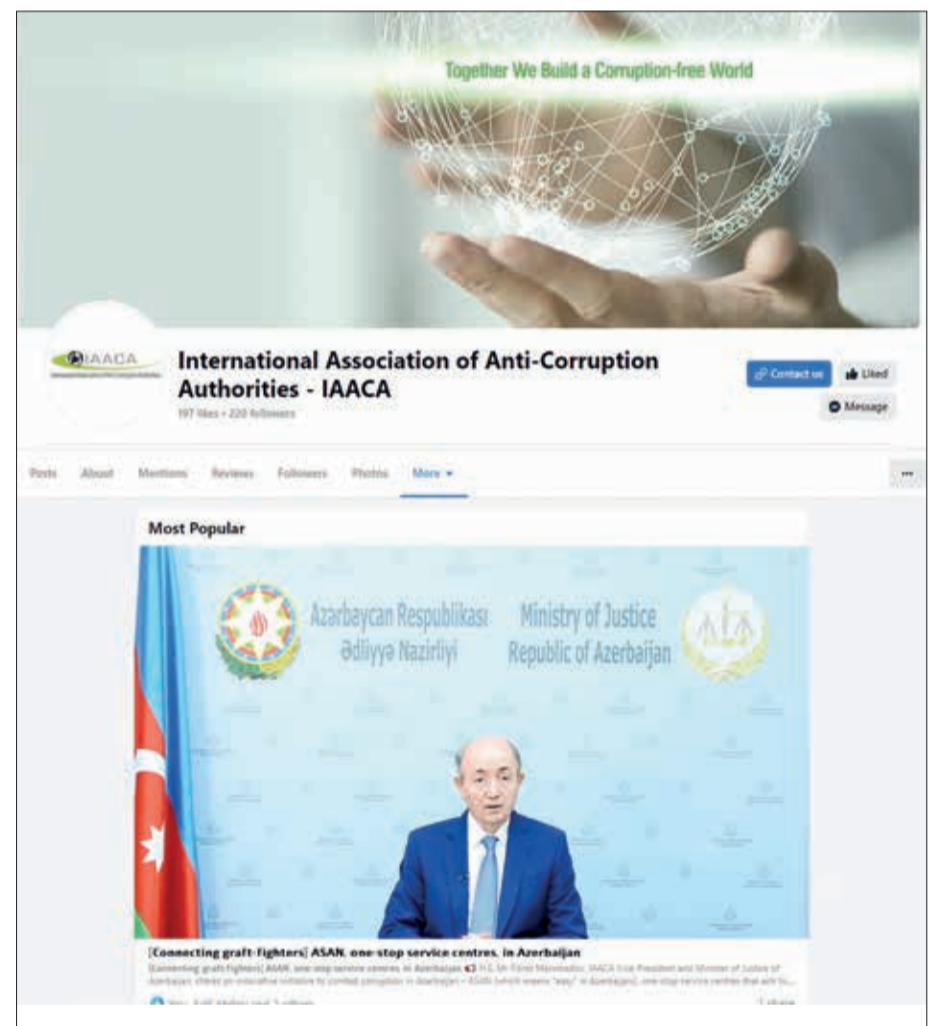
Together We Build a Corruption-free World

IAACA

International Association of Anti-Corruption Authorities - IAACA

197 likes • 220 followers

Contact us

Liked

Message

Posts About Mentions Reviews Followers Photos More

...

Most Popular

Azərbaycan Respublikası Ədliyyə Nazirliyi

Ministry of Justice Republic of Azerbaijan

[Connecting graft-fighters] ASAN, one-stop service centres, in Azerbaijan

[Connecting graft-fighters] ASAN, one-stop service centres, in Azerbaijan H.E. Mr Fikrat Mammadov, IAACA Vice President and Minister of Justice of Azerbaijan, shares an innovative initiative to combat corruption in Azerbaijan – ASAN (which means "easy" in Azerbaijani), one-stop service centres that aim to...

You, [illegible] and 3 others

1 share